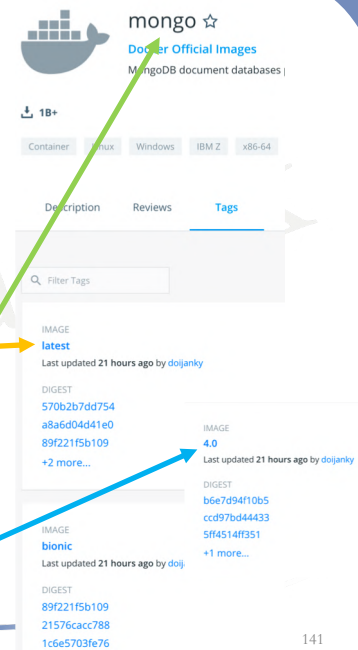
mongo ☆

Docker Official Images

MongoDB document databases

1B+

Container Linux Windows IBM Z x86-64

Description Reviews Tags

Filter Tags

IMAGE
latest
Last updated 21 hours ago by doijanky

DIGEST
570b2b7dd754
a8a6d04d41e0
89f221f5b109
+2 more...

IMAGE
4.0
Last updated 21 hours ago by doijanky

DIGEST
b6e7d94f10b5
ccd97bd44433
5ff4514ff351
+1 more...

IMAGE
bionic
Last updated 21 hours ago by doij

DIGEST
89f221f5b109
21576cacc788
1c6e5703fe76

141